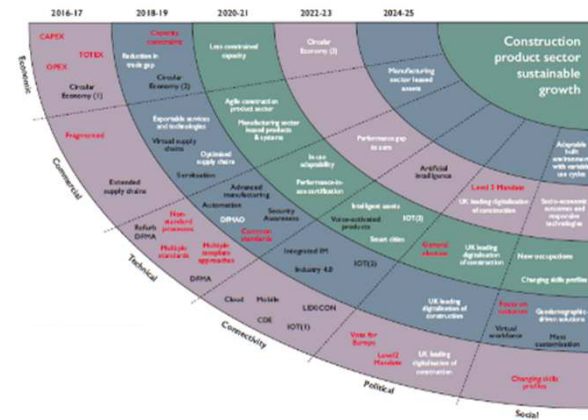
2016-17
2018-19
2020-21
2022-23
2024-25

Construction product sector sustainable growth

Economic
CAPEX
TOTEX
OPEX
Circular Economy (1)
Capacity constraints
Reduction in trade gap
Circular Economy (2)
Less constrained capacity
Circular Economy (3)
Manufacturing sector leased assets

Commercial
Fragmented
Extended supply chains
Exportable services and technologies
Virtual supply chains
Optimised supply chains
Servitisation
Agile construction product sector
Manufacturing sector leased products & systems
Performance gap to zero
In use adaptability
Performance-in-use certification
Artificial Intelligence
Adaptable built environment with variability use cycles

Technical
Refurb DFMA
Non-standard processes
Multiple standards
Multiple template approaches
DFMA
Advanced manufacturing
Automation
DfMA(2)
Common standards
Security Awareness
Intelligent assets
Voice-activated products
Smart cities
IOT(3)
Level 3 Mandate
UK leading digitalisation of construction
Socio-economic outcomes and responsive technologies

Connectivity
Cloud
Mobile
CDE
IOT(1)
LEXICON
Integrated IM
Industry 4.0
IOT(2)
General adoption
UK leading digitalisation of construction
New occupations
Changing skills profiles

Political
Vote for Europe
Level2 Mandate
UK leading digitalisation of construction
UK leading digitalisation of construction
Focus on outcomes
Virtual workforce
Geodemographic driven solutions
Mass customisation
Changing skills profiles

Social